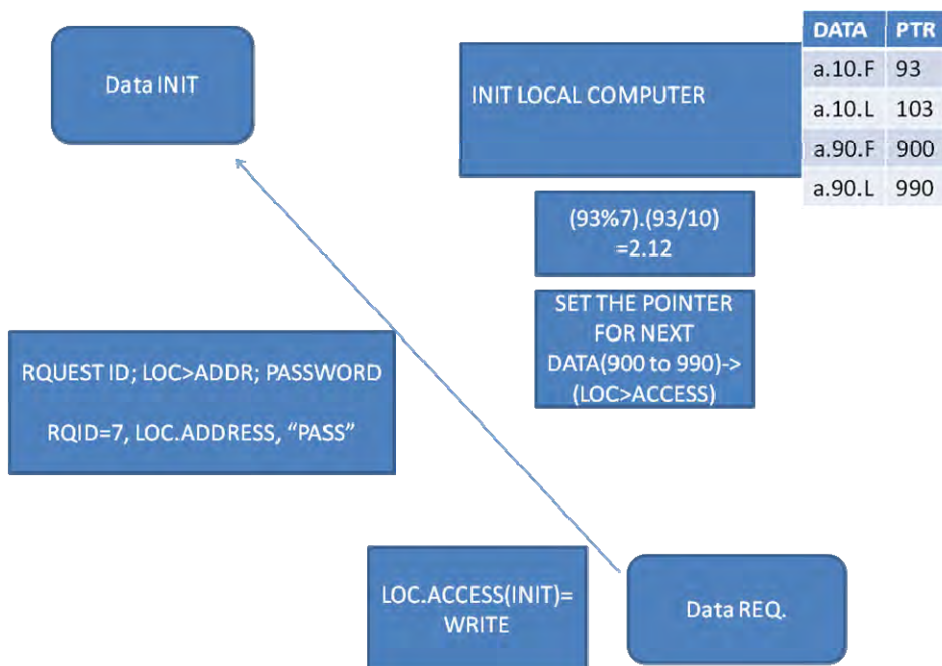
Data INIT

INIT LOCAL COMPUTER

| DATA | PTR |
|---|---|
| a.10.F | 93 |
| a.10.L | 103 |
| a.90.F | 900 |
| a.90.L | 990 |

(93%7).(93/10) =2.12

SET THE POINTER FOR NEXT DATA(900 to 990)-> (LOC>ACCESS)

RQUEST ID; LOC>ADDR; PASSWORD

RQID=7, LOC.ADDRESS, “PASS”

LOC.ACCESS(INIT)= WRITE

Data REQ.